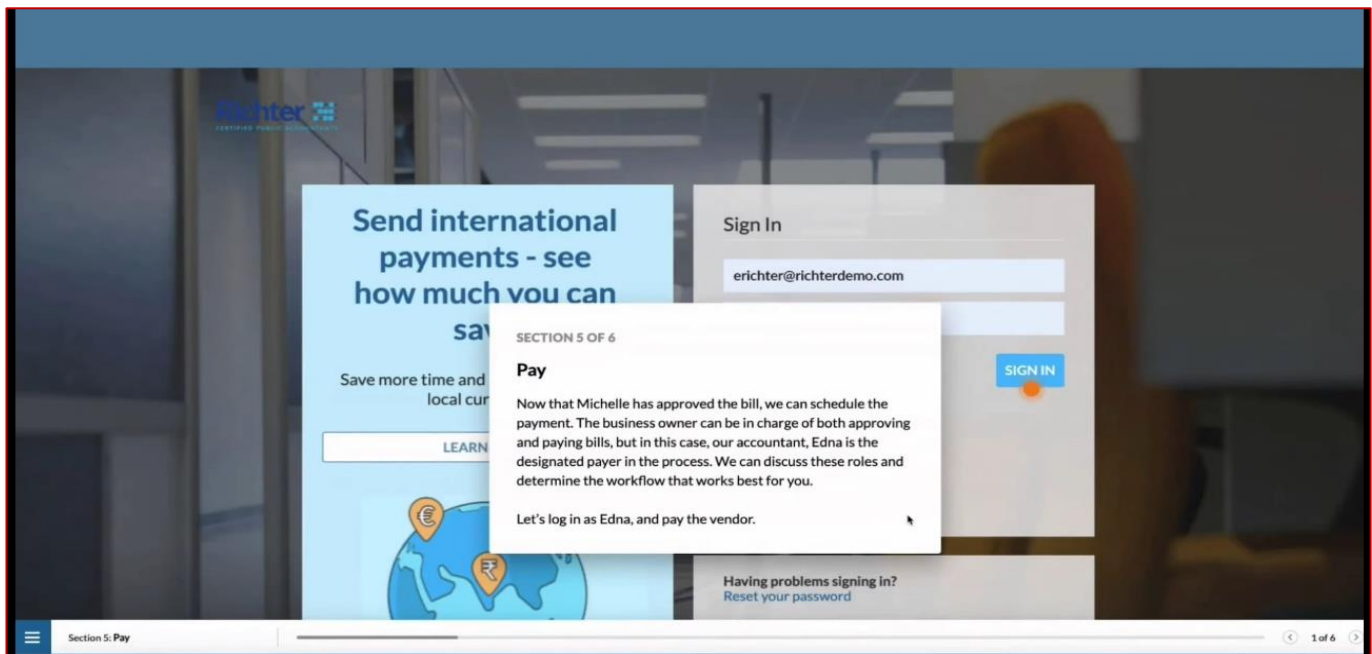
Richter
CERTIFIED PUBLIC ACCOUNTANTS

Send international payments - see how much you can sa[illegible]

Save more time and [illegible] local cur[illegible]

LEARN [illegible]

€

₹

Sign In

erichter@richterdemo.com

SIGN IN

SECTION 5 OF 6

Pay

Now that Michelle has approved the bill, we can schedule the payment. The business owner can be in charge of both approving and paying bills, but in this case, our accountant, Edna is the designated payer in the process. We can discuss these roles and determine the workflow that works best for you.

Let's log in as Edna, and pay the vendor.

Having problems signing in?
Reset your password

Section 5: Pay

1 of 6